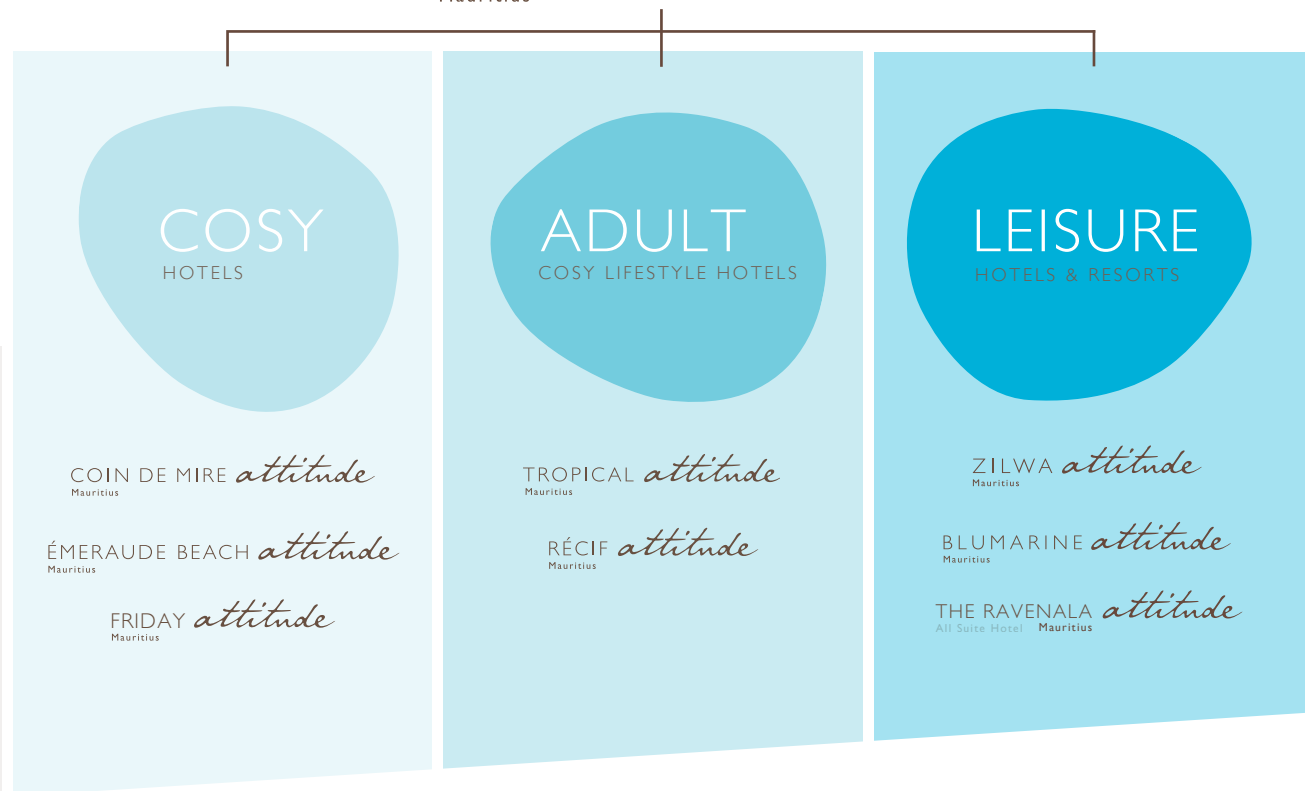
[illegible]

COSY
HOTELS

COIN DE MIRE attitude
Mauritius

ÉMERAUDE BEACH attitude
Mauritius

FRIDAY attitude
Mauritius

ADULT
COSY LIFESTYLE HOTELS

TROPICAL attitude
Mauritius

RÉCIF attitude
Mauritius

LEISURE
HOTELS & RESORTS

ZILWA attitude
Mauritius

BLUMARINE attitude
Mauritius

THE RAVENALA attitude
All Suite Hotel Mauritius